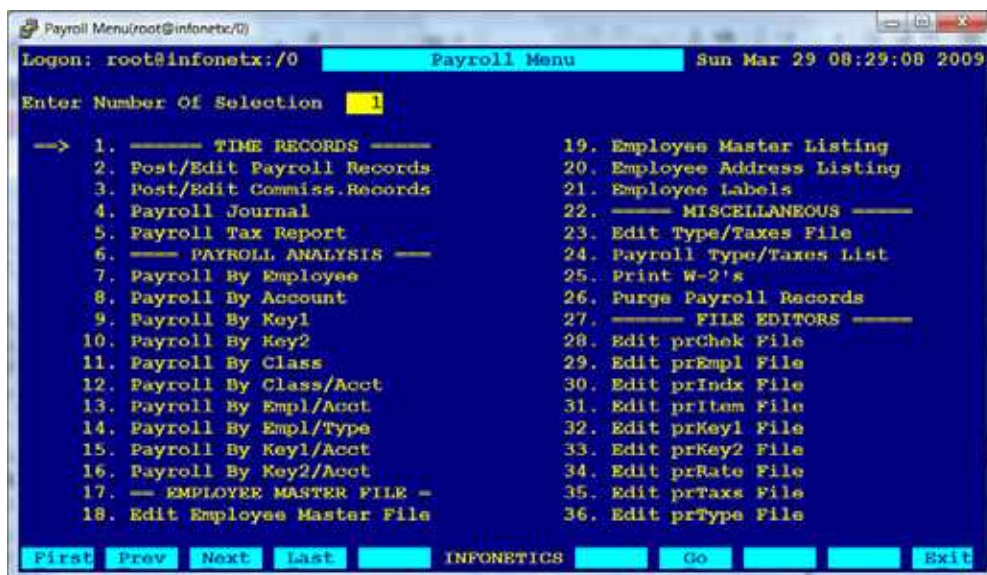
Payroll Menu(root@infonetx/0)

Logon: root@infonetx:/0 Payroll Menu Sun Mar 29 08:29:08 2009

Enter Number Of Selection 1

--> 1. ====== TIME RECORDS ======
2. Post/Edit Payroll Records
3. Post/Edit Commiss.Records
4. Payroll Journal
5. Payroll Tax Report
6. ==== PAYROLL ANALYSIS ===
7. Payroll By Employee
8. Payroll By Account
9. Payroll By Key1
10. Payroll By Key2
11. Payroll By Class
12. Payroll By Class/Acct
13. Payroll By Empl/Acct
14. Payroll By Empl/Type
15. Payroll By Key1/Acct
16. Payroll By Key2/Acct
17. == EMPLOYEE MASTER FILE =
18. Edit Employee Master File

19. Employee Master Listing
20. Employee Address Listing
21. Employee Labels
22. ===== MISCELLANEOUS =====
23. Edit Type/Taxes File
24. Payroll Type/Taxes List
25. Print W-2's
26. Purge Payroll Records
27. ====== FILE EDITORS =====
28. Edit prChek File
29. Edit prEmpl File
30. Edit prIndx File
31. Edit prItem File
32. Edit prKey1 File
33. Edit prKey2 File
34. Edit prRate File
35. Edit prTaxs File
36. Edit prType File

First Prev Next Last INFONETICS Go Exit